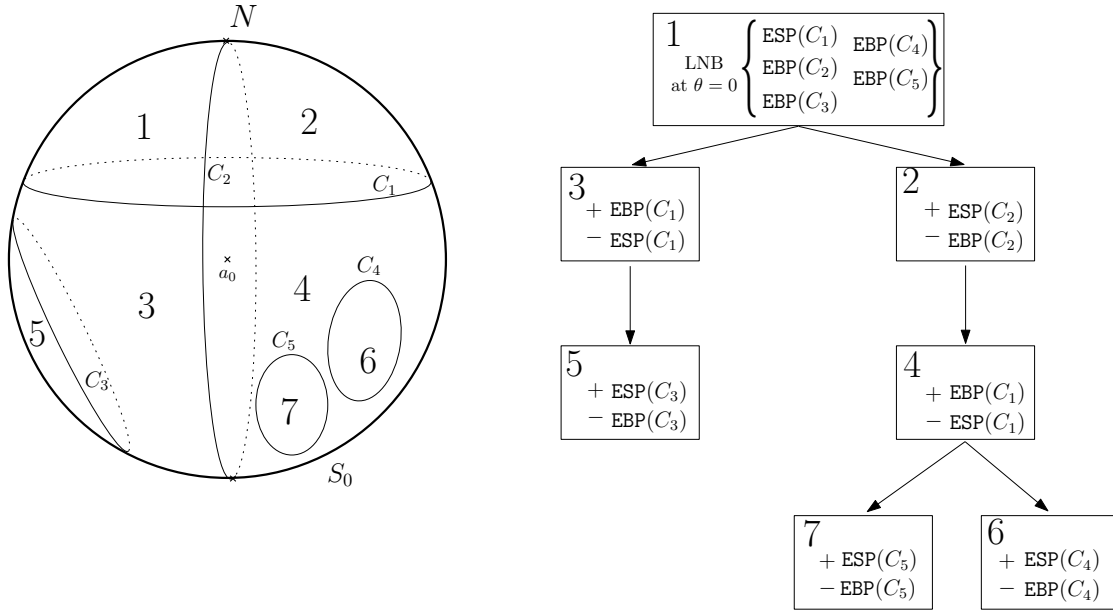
$N$

1

2

$C_2$

$C_1$

$a_0$

$C_4$

4

3

5

$C_5$

6

$C_3$

7

$S_0$

1 LNB at $\theta = 0$ $\left\{ \begin{array}{ll} \texttt{ESP}(C_1) & \texttt{EBP}(C_4) \\ \texttt{EBP}(C_2) & \texttt{EBP}(C_5) \\ \texttt{EBP}(C_3) & \end{array} \right\}$

3 $+ \texttt{EBP}(C_1)$ $- \texttt{ESP}(C_1)$

2 $+ \texttt{ESP}(C_2)$ $- \texttt{EBP}(C_2)$

5 $+ \texttt{ESP}(C_3)$ $- \texttt{EBP}(C_3)$

4 $+ \texttt{EBP}(C_1)$ $- \texttt{ESP}(C_1)$

7 $+ \texttt{ESP}(C_5)$ $- \texttt{EBP}(C_5)$

6 $+ \texttt{ESP}(C_4)$ $- \texttt{EBP}(C_4)$